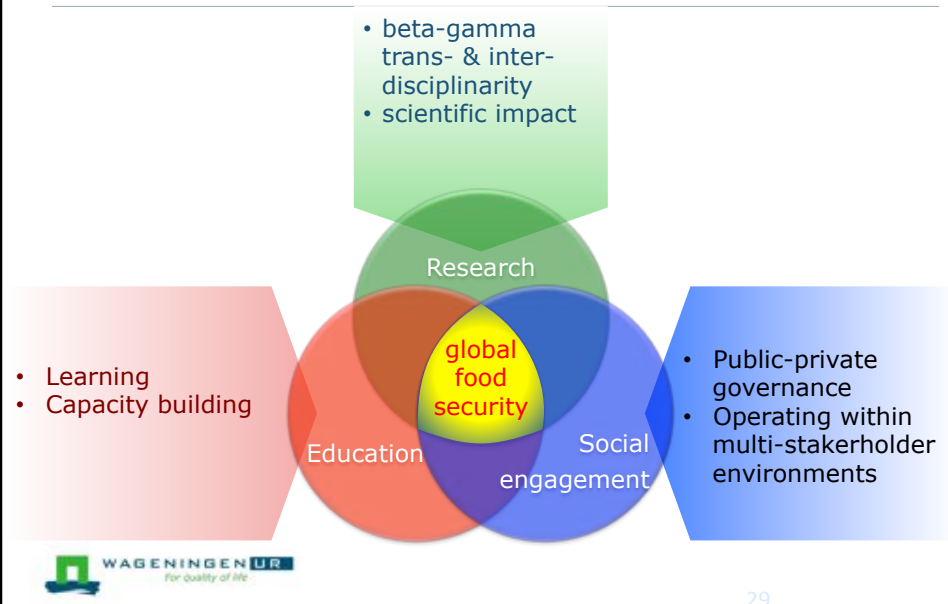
• beta-gamma trans- & inter-disciplinarity
• scientific impact

Research

• Learning
• Capacity building

global food security

Education

Social engagement

• Public-private governance
• Operating within multi-stakeholder environments

WAGENINGEN UR
For quality of life

29